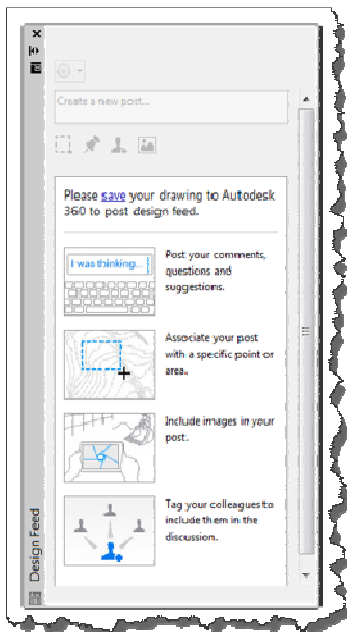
Create a new post...

Please save your drawing to Autodesk 360 to post design feed.

I was thinking...

Post your comments, questions and suggestions.

Associate your post with a specific point or area.

Include images in your post.

Tag your colleagues to include them in the discussion.

Design Feed